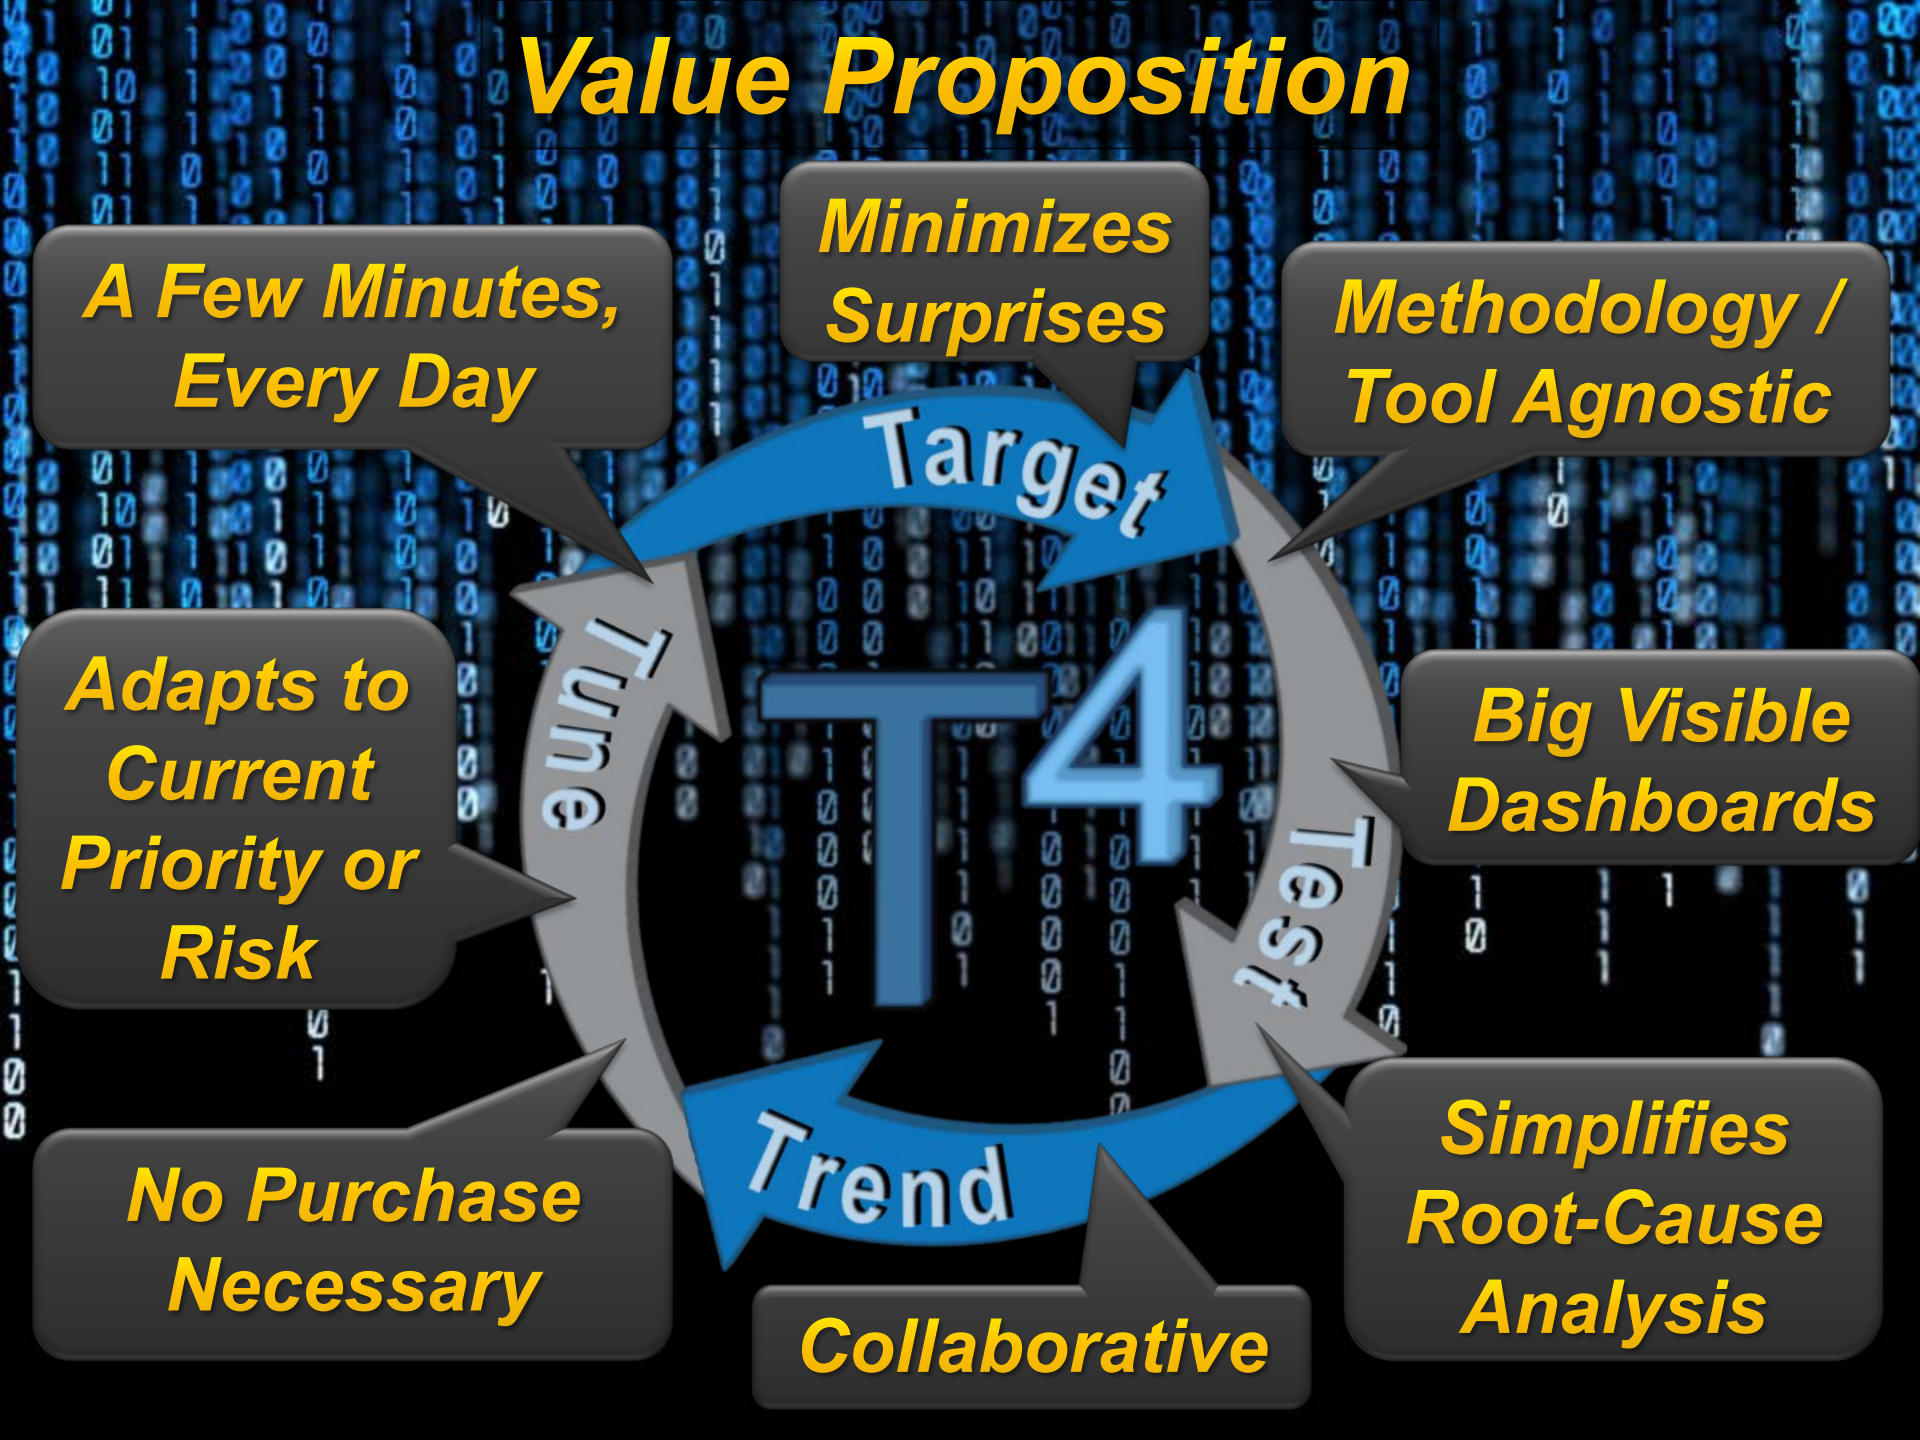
Value Proposition

A Few Minutes, Every Day

Minimizes Surprises

Methodology / Tool Agnostic

Target

Tune

$T^4$

Test

Trend

Adapts to Current Priority or Risk

Big Visible Dashboards

No Purchase Necessary

Collaborative

Simplifies Root-Cause Analysis